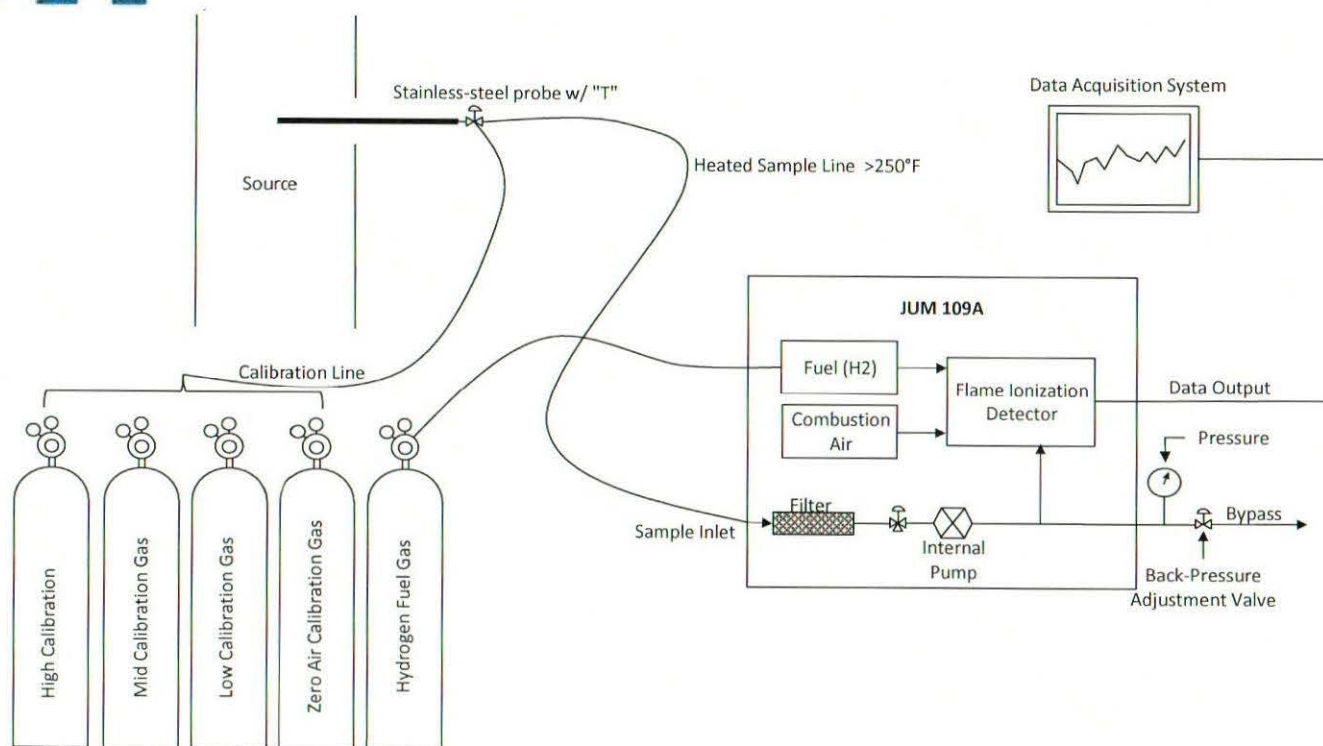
Stainless-steel probe w/ "T"

Data Acquisition System

Heated Sample Line >250°F

Source

JUM 109A

Calibration Line

Fuel (H2)

Flame Ionization Detector

Data Output

Combustion Air

Pressure

Filter

Sample Inlet

Internal Pump

Bypass

Back-Pressure Adjustment Valve

High Calibration

Mid Calibration Gas

Low Calibration Gas

Zero Air Calibration Gas

Hydrogen Fuel Gas